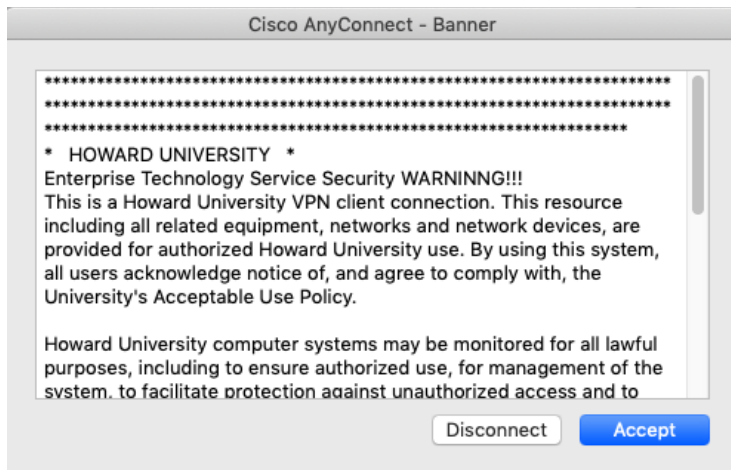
Cisco AnyConnect - Banner

****************************************************************************
****************************************************************************
**************************************************************************
*  HOWARD UNIVERSITY  *
Enterprise Technology Service Security WARNINNG!!!
This is a Howard University VPN client connection. This resource including all related equipment, networks and network devices, are provided for authorized Howard University use. By using this system, all users acknowledge notice of, and agree to comply with, the University's Acceptable Use Policy.

Howard University computer systems may be monitored for all lawful purposes, including to ensure authorized use, for management of the system, to facilitate protection against unauthorized access and to

Disconnect
Accept